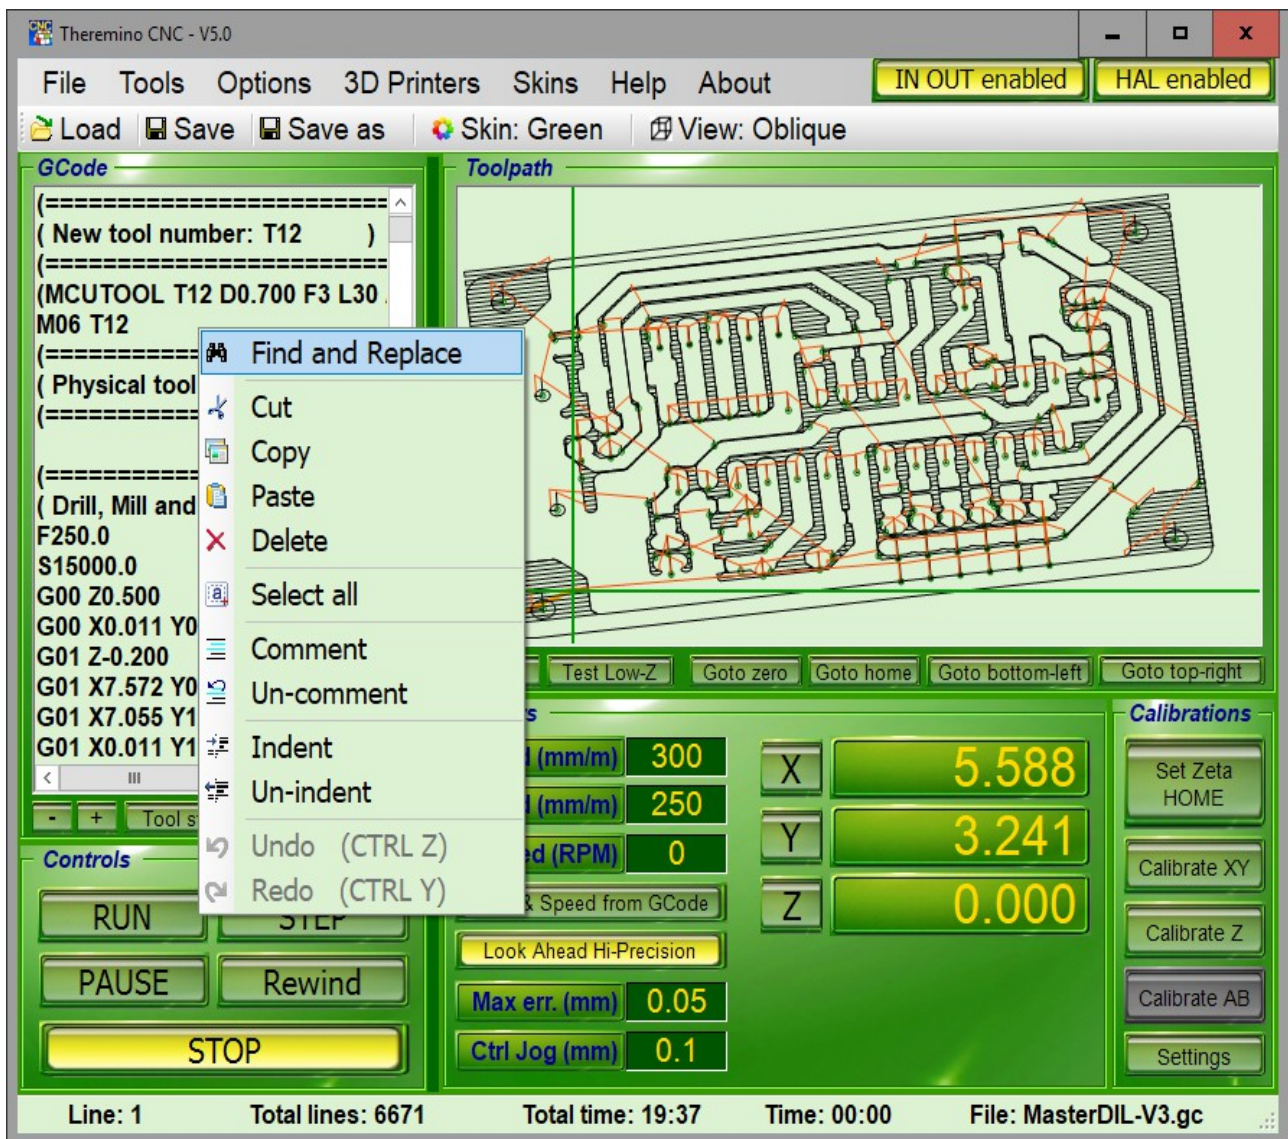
Theremino CNC - V5.0

File Tools Options 3D Printers Skins Help About

IN OUT enabled HAL enabled

Load Save Save as Skin: Green View: Oblique

GCode

(========================
( New tool number: T12 )
(========================
(MCUTOOL T12 D0.700 F3 L30
M06 T12
(==========
( Physical tool
(==========

(==========
( Drill, Mill and
F250.0
S15000.0
G00 Z0.500
G00 X0.011 Y0
G01 Z-0.200
G01 X7.572 Y0
G01 X7.055 Y1
G01 X0.011 Y1

Find and Replace
Cut
Copy
Paste
Delete
Select all
Comment
Un-comment
Indent
Un-indent
Undo (CTRL Z)
Redo (CTRL Y)

- + Tool s

Controls

RUN STEP
PAUSE Rewind
STOP

Toolpath

Test Low-Z Goto zero Goto home Goto bottom-left Goto top-right

s

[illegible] (mm/m) 300
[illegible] (mm/m) 250
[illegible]ed (RPM) 0
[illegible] Speed from GCode
Look Ahead Hi-Precision
Max err. (mm) 0.05
Ctrl Jog (mm) 0.1

X 5.588
Y 3.241
Z 0.000

Calibrations

Set Zeta HOME
Calibrate XY
Calibrate Z
Calibrate AB
Settings

Line: 1 Total lines: 6671 Total time: 19:37 Time: 00:00 File: MasterDIL-V3.gc